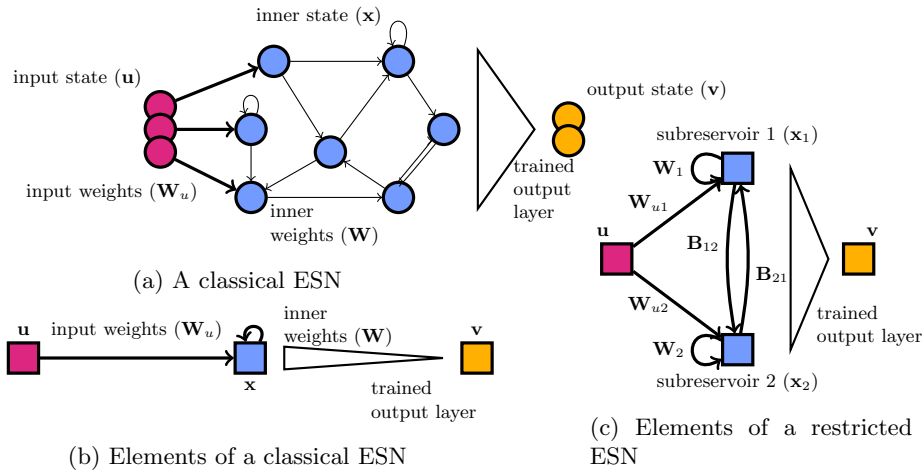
inner state ($\mathbf{x}$)

input state ($\mathbf{u}$)

output state ($\mathbf{v}$)

trained output layer

input weights ($\mathbf{W}_u$)

inner weights ($\mathbf{W}$)

(a) A classical ESN

subreservoir 1 ($\mathbf{x}_1$)

$\mathbf{W}_1$

$\mathbf{W}_{u1}$

$\mathbf{u}$

$\mathbf{B}_{12}$

$\mathbf{B}_{21}$

$\mathbf{v}$

$\mathbf{W}_{u2}$

trained output layer

$\mathbf{W}_2$

subreservoir 2 ($\mathbf{x}_2$)

$\mathbf{u}$

input weights ($\mathbf{W}_u$)

inner weights ($\mathbf{W}$)

$\mathbf{v}$

$\mathbf{x}$

trained output layer

(b) Elements of a classical ESN

(c) Elements of a restricted ESN